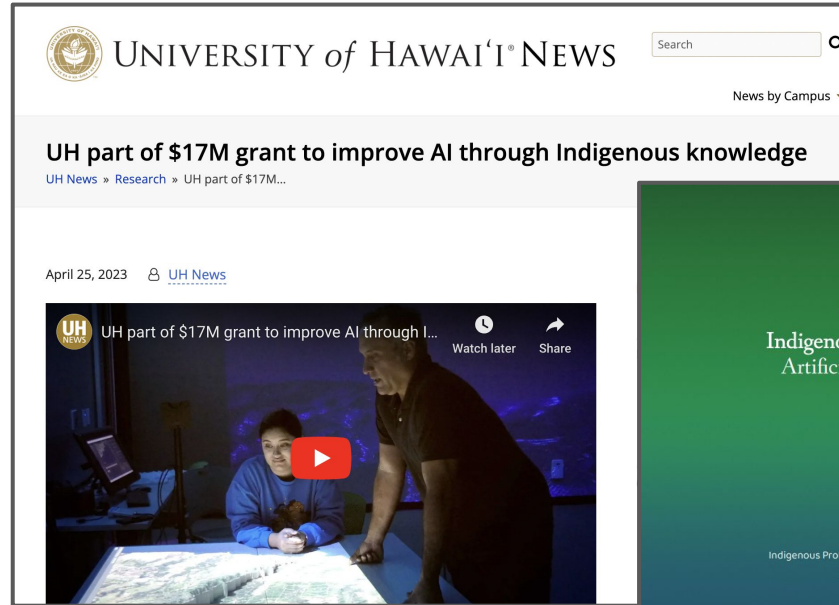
UNIVERSITY of HAWAIʻI® NEWS

Search

News by Campus

UH part of $17M grant to improve AI through Indigenous knowledge

UH News » Research » UH part of $17M...

April 25, 2023 UH News

UH NEWS

UH part of $17M grant to improve AI through I...

Watch later

Share

Indigen
Artific

Indigenous Pro